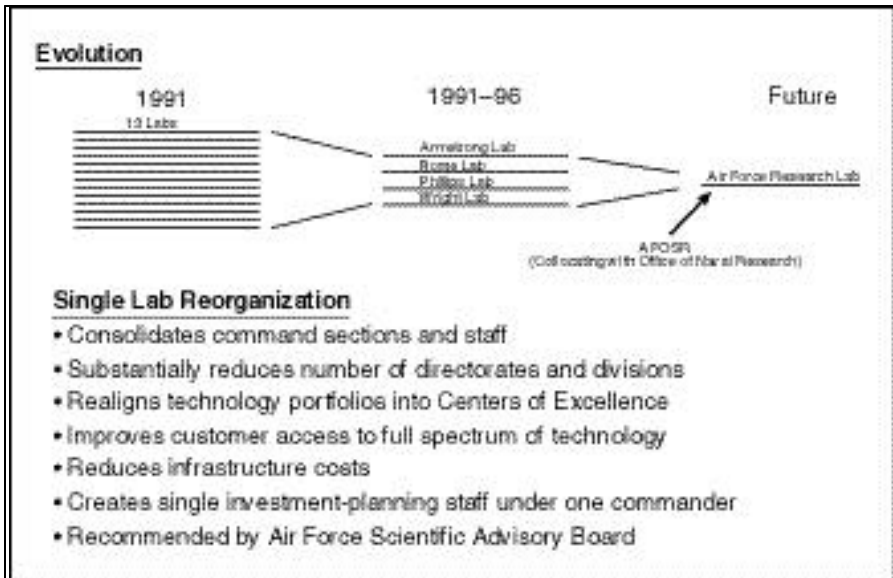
Evolution

1991

13 Labs

1991–96

Armstrong Lab

Rome Lab

Phillips Lab

Wright Lab

Future

Air Force Research Lab

AFOSR
(Collocating with Office of Naval Research)

Single Lab Reorganization

• Consolidates command sections and staff
• Substantially reduces number of directorates and divisions
• Realigns technology portfolios into Centers of Excellence
• Improves customer access to full spectrum of technology
• Reduces infrastructure costs
• Creates single investment-planning staff under one commander
• Recommended by Air Force Scientific Advisory Board